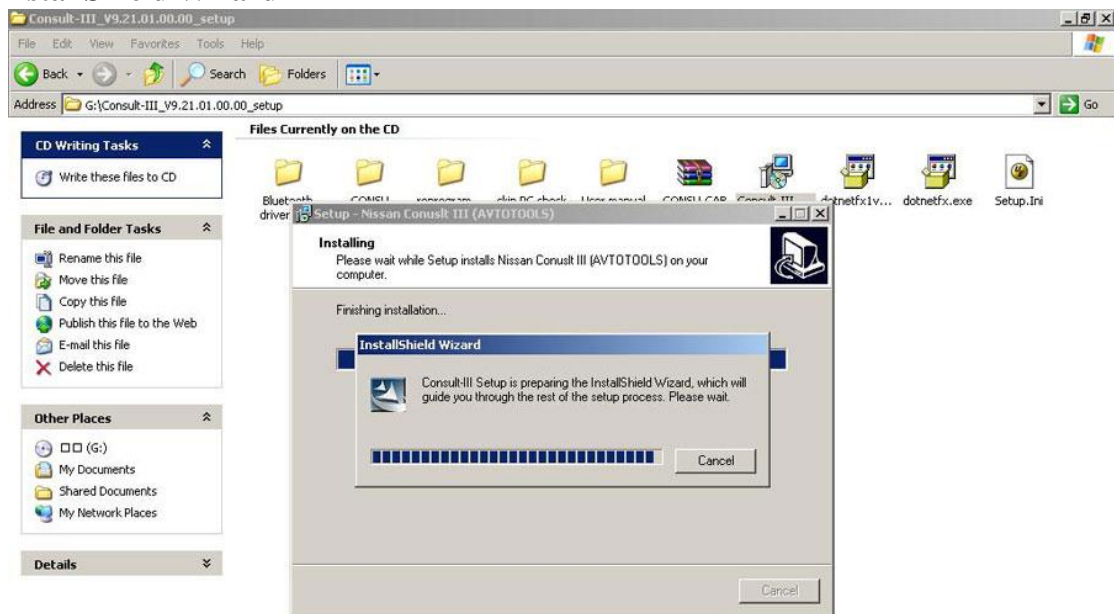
Consult-III_V9.21.01.00.00_setup

File Edit View Favorites Tools Help

Back Search Folders

Address G:\Consult-III_V9.21.01.00.00_setup

Go

CD Writing Tasks

Write these files to CD

File and Folder Tasks

Rename this file
Move this file
Copy this file
Publish this file to the Web
E-mail this file
Delete this file

Other Places

□□ (G:)
My Documents
Shared Documents
My Network Places

Details

Files Currently on the CD

Bluetooth driver
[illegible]
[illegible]
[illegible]
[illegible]
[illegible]
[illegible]
dotnetfx1v...
dotnetfx.exe
Setup.Ini

Setup - Nissan Consult III (AVTOTOOLS)

Installing
Please wait while Setup installs Nissan Conuslt III (AVTOTOOLS) on your computer.

Finishing installation...

InstallShield Wizard

Consult-III Setup is preparing the InstallShield Wizard, which will guide you through the rest of the setup process. Please wait.

Cancel

Cancel